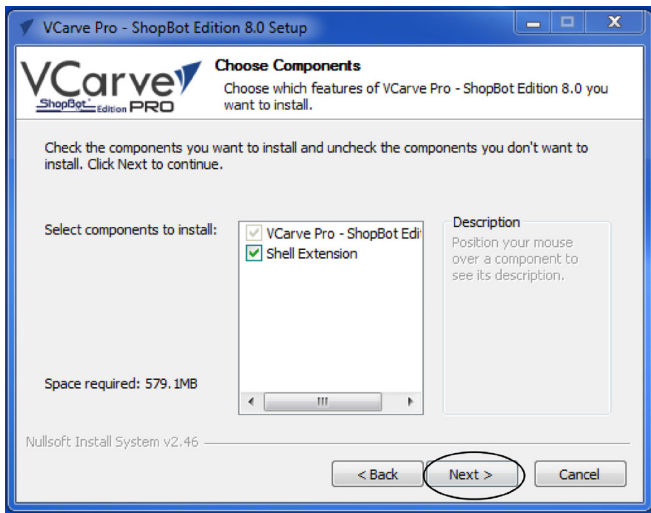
VCarve Pro - ShopBot Edition 8.0 Setup

VCarve ShopBot Edition PRO

Choose Components

Choose which features of VCarve Pro - ShopBot Edition 8.0 you want to install.

Check the components you want to install and uncheck the components you don't want to install. Click Next to continue.

Select components to install:

VCarve Pro - ShopBot Edi

Shell Extension

Description

Position your mouse over a component to see its description.

Space required: 579.1MB

Nullsoft Install System v2.46

< Back

Next >

Cancel